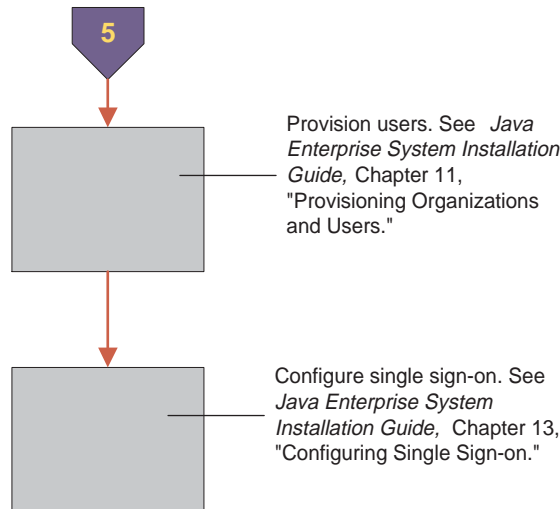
5

Provision users. See *Java Enterprise System Installation Guide,* Chapter 11, "Provisioning Organizations and Users."

Configure single sign-on. See *Java Enterprise System Installation Guide,* Chapter 13, "Configuring Single Sign-on."